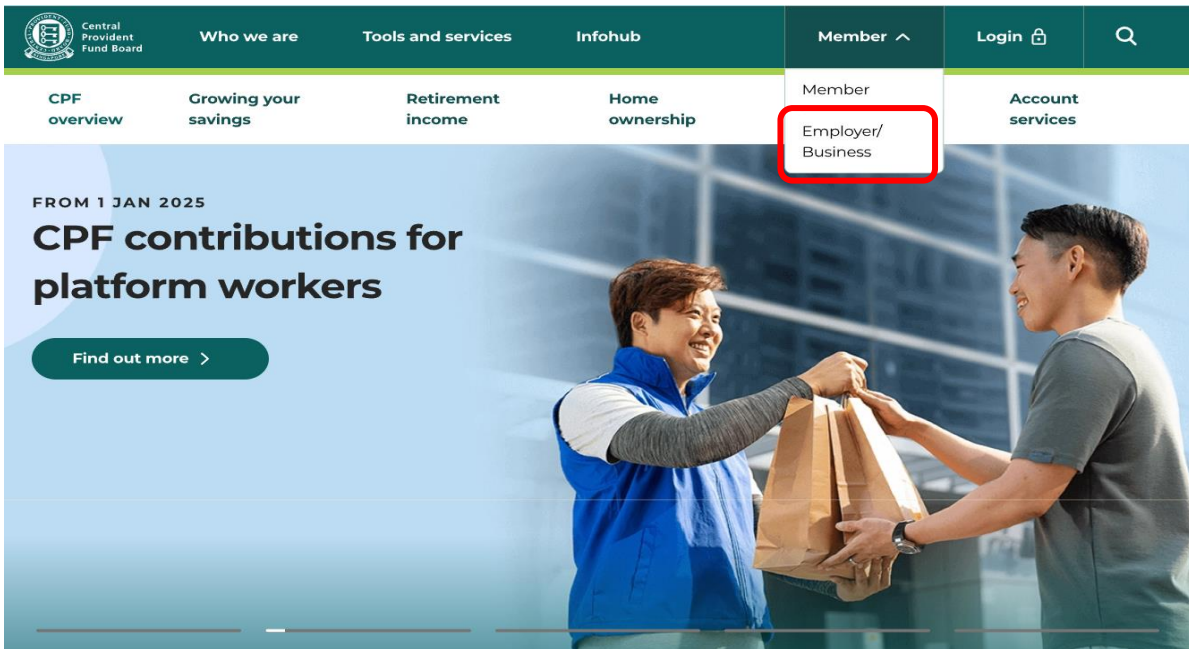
Central Provident Fund Board

Who we are

Tools and services

Infohub

Member

Login

Member

Employer/ Business

CPF overview

Growing your savings

Retirement income

Home ownership

Account services

FROM 1 JAN 2025

CPF contributions for platform workers

Find out more